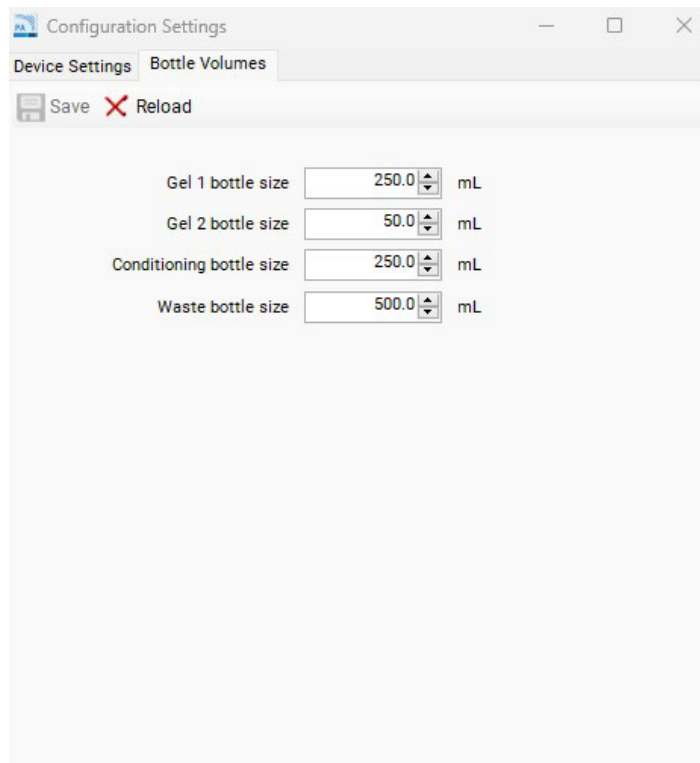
Configuration Settings

Device Settings Bottle Volumes

Save Reload

| | | |
|---|---|---|
| Gel 1 bottle size | 250.0 | mL |
| Gel 2 bottle size | 50.0 | mL |
| Conditioning bottle size | 250.0 | mL |
| Waste bottle size | 500.0 | mL |